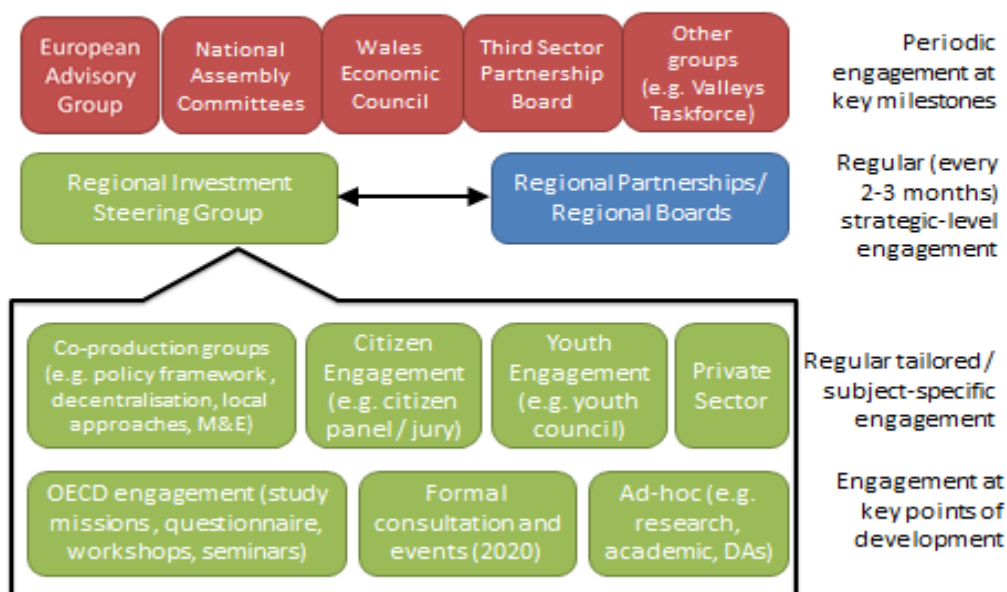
European Advisory Group

National Assembly Committees

Wales Economic Council

Third Sector Partnership Board

Other groups (e.g. Valleys Taskforce)

Periodic engagement at key milestones

Regional Investment Steering Group

Regional Partnerships/ Regional Boards

Regular (every 2-3 months) strategic-level engagement

Co-production groups (e.g. policy framework , decentralisation, local approaches, M&E)

Citizen Engagement (e.g. citizen panel / jury)

Youth Engagement (e.g. youth council)

Private Sector

Regular tailored / subject-specific engagement

OECD engagement (study missions , questionnaire, workshops, seminars)

Formal consultation and events (2020)

Ad-hoc (e.g. research, academic, DAs)

Engagement at key points of development